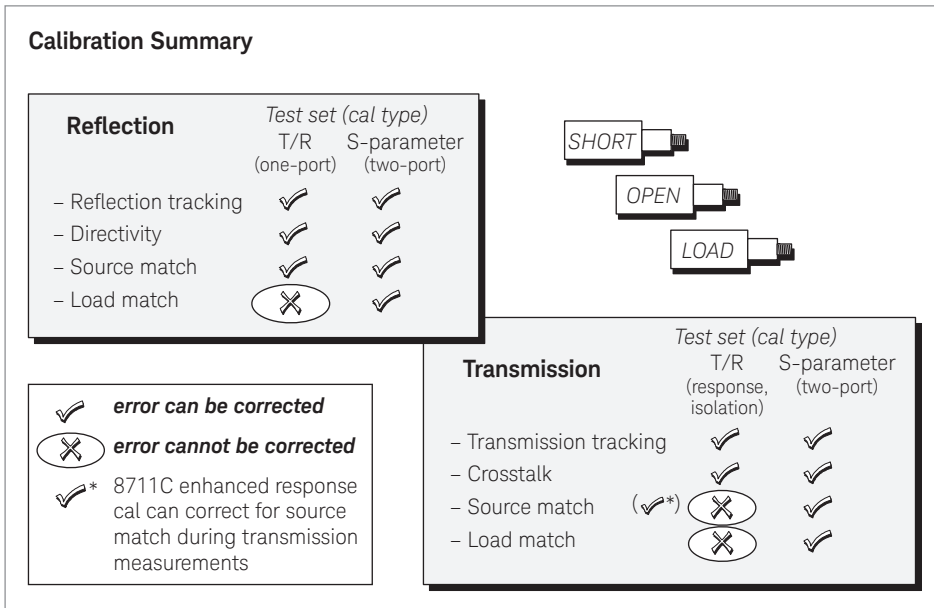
Calibration Summary

Reflection

Test set (cal type)

| | T/R (one-port) | S-parameter (two-port) |
|---|---|---|
| – Reflection tracking | ✓ | ✓ |
| – Directivity | ✓ | ✓ |
| – Source match | ✓ | ✓ |
| – Load match | ✗ | ✓ |

SHORT

OPEN

LOAD

✓ error can be corrected

✗ error cannot be corrected

✓* 8711C enhanced response cal can correct for source match during transmission measurements

Transmission

Test set (cal type)

| | T/R (response, isolation) | S-parameter (two-port) |
|---|---|---|
| – Transmission tracking | ✓ | ✓ |
| – Crosstalk | ✓ | ✓ |
| – Source match | (✓*) ✗ | ✓ |
| – Load match | ✗ | ✓ |